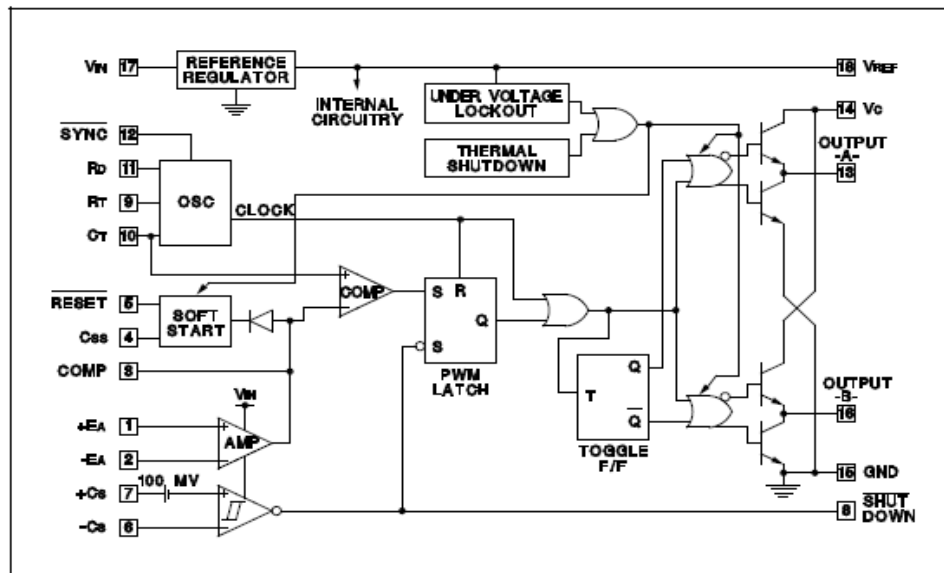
VIN 17
REFERENCE REGULATOR
INTERNAL CIRCUITRY
UNDER VOLTAGE LOCKOUT
THERMAL SHUTDOWN
18 VREF
14 Vc
OUTPUT -A-
13
$\overline{SYNC}$ 12
RD 11
RT 9
CT 10
OSC
CLOCK
$\overline{RESET}$ 5
Css 4
SOFT START
COMP
S R
Q
S
PWM LATCH
COMP 3
VIN
+EA 1
-EA 2
AMP
+Cs 7
100 MV
-Cs 6
T
Q
$\overline{Q}$
TOGGLE F/F
OUTPUT -B-
16
15 GND
8 $\overline{SHUT DOWN}$